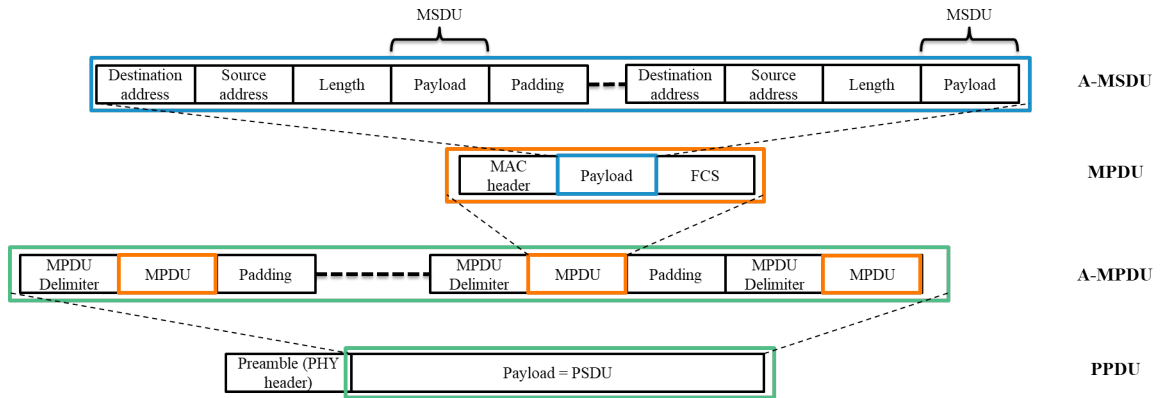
MSDU

MSDU

| Destination address | Source address | Length | Payload | Padding | Destination address | Source address | Length | Payload |
|---|---|---|---|---|---|---|---|---|

A-MSDU

| MAC header | Payload | FCS |
|---|---|---|

MPDU

| MPDU Delimiter | MPDU | Padding | MPDU Delimiter | MPDU | Padding | MPDU Delimiter | MPDU |
|---|---|---|---|---|---|---|---|

A-MPDU

| Preamble (PHY header) | Payload = PSDU |
|---|---|

PPDU